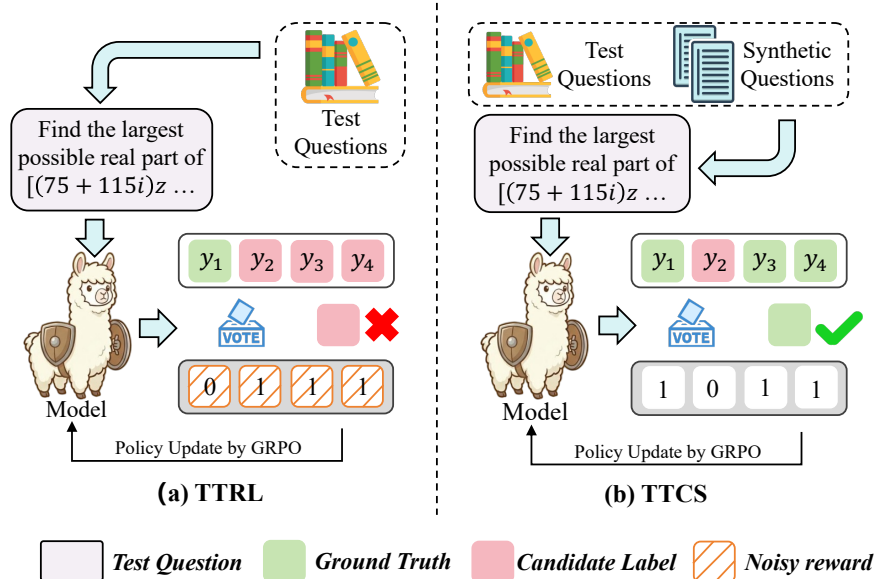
Test Questions

Find the largest possible real part of $[(75+115i)z\ldots$

$y_1$ $y_2$ $y_3$ $y_4$

VOTE

0 1 1 1

Model

Policy Update by GRPO

(a) TTRL

Test Questions

Synthetic Questions

Find the largest possible real part of $[(75+115i)z\ldots$

$y_1$ $y_2$ $y_3$ $y_4$

VOTE

1 0 1 1

Model

Policy Update by GRPO

(b) TTCS

Test Question Ground Truth Candidate Label Noisy reward